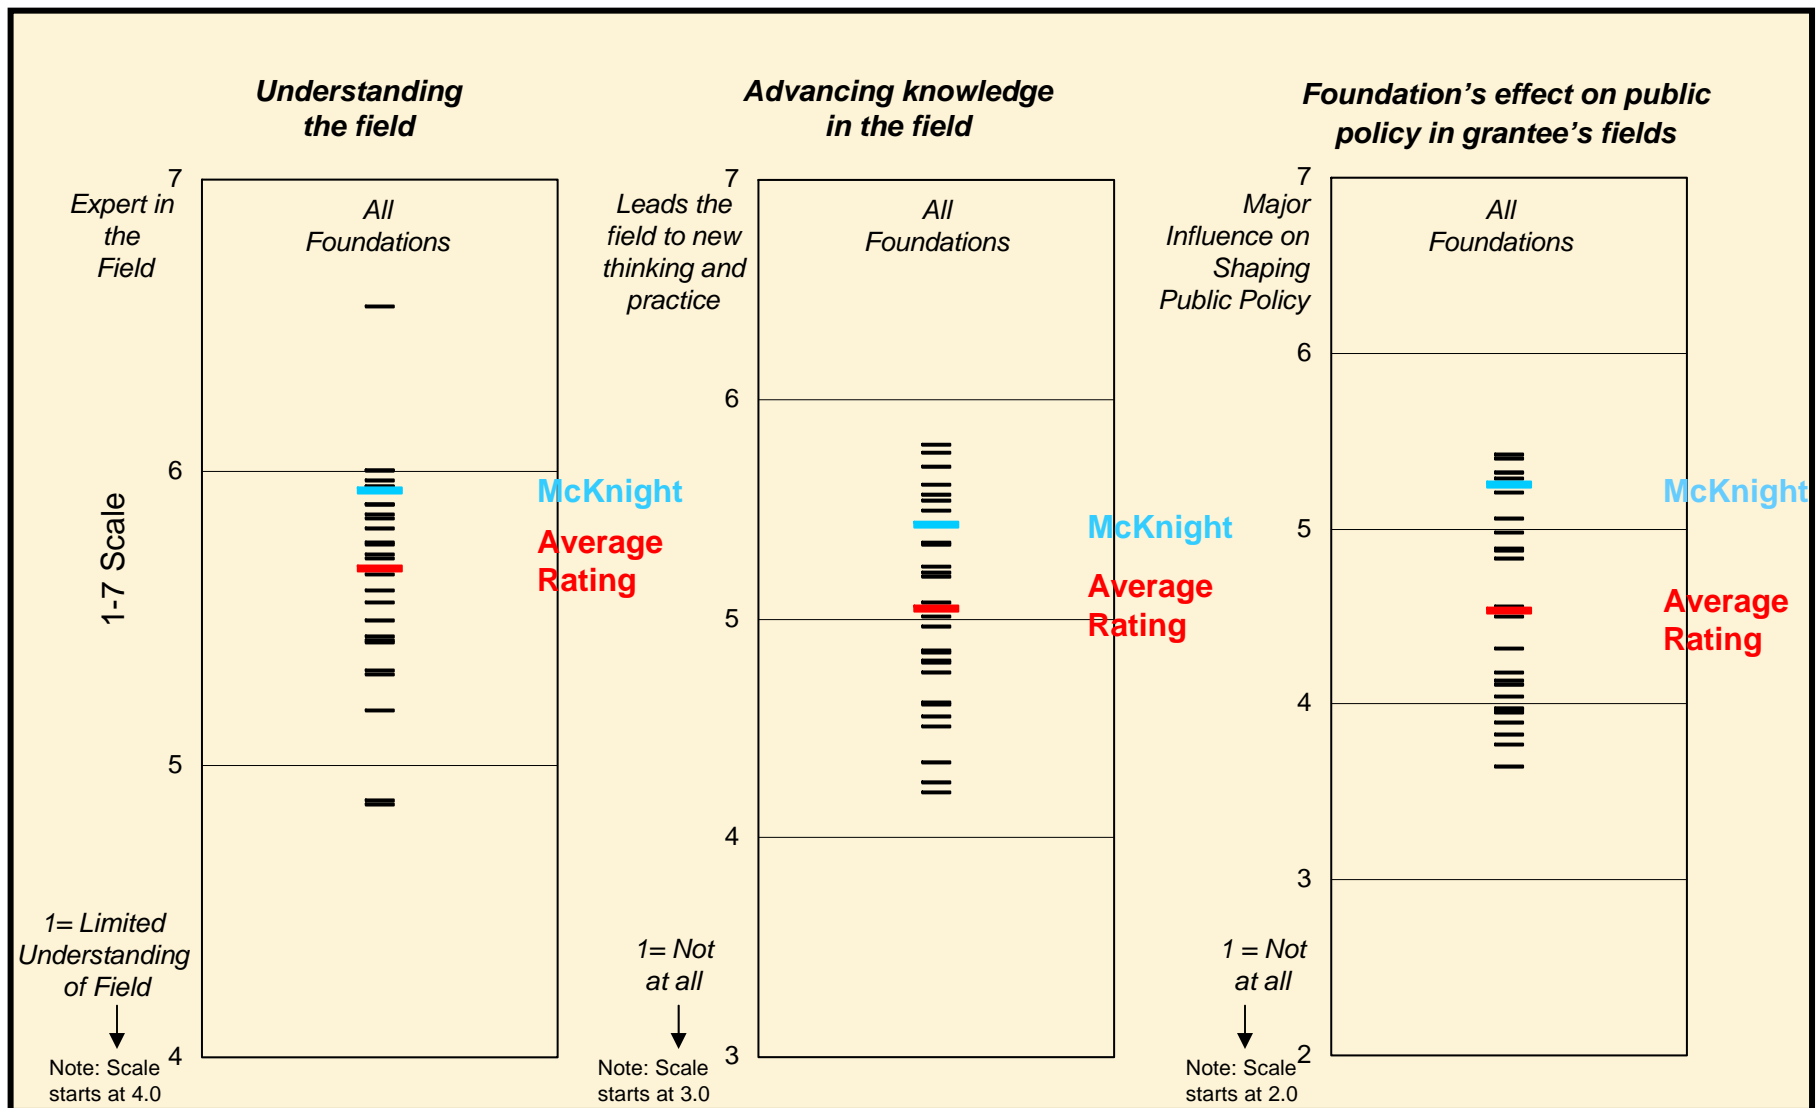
Understanding the field

7
6
5
4

Expert in the Field

1-7 Scale

All Foundations

McKnight

Average Rating

1= Limited Understanding of Field

Note: Scale starts at 4.0

Advancing knowledge in the field

7
6
5
4
3

Leads the field to new thinking and practice

All Foundations

McKnight

Average Rating

1= Not at all

Note: Scale starts at 3.0

Foundation's effect on public policy in grantee's fields

7
6
5
4
3
2

Major Influence on Shaping Public Policy

All Foundations

McKnight

Average Rating

1 = Not at all

Note: Scale starts at 2.0